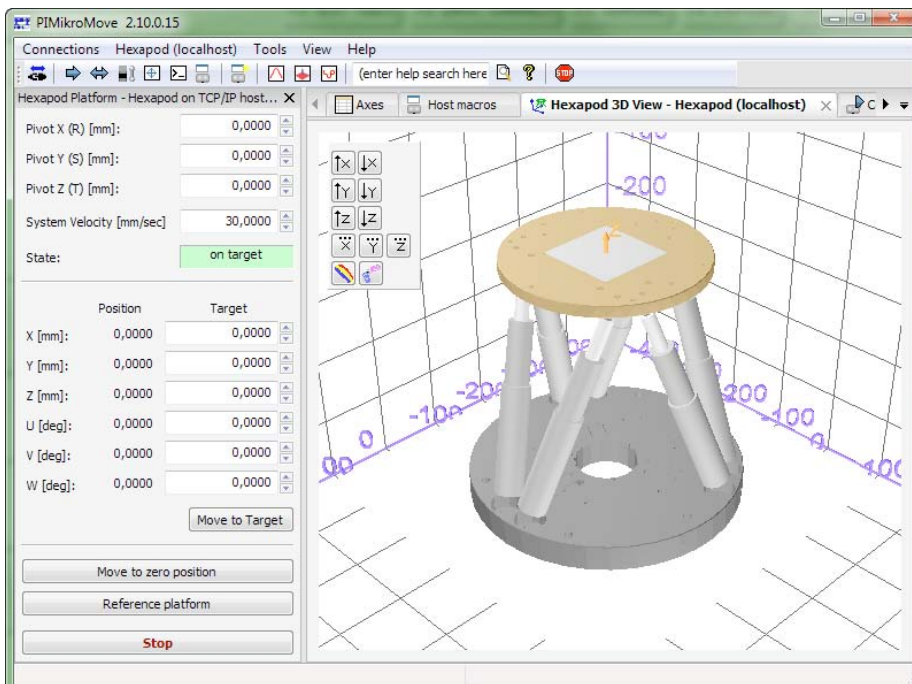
PIMikroMove 2.10.0.15

Connections Hexapod (localhost) Tools View Help

(enter help search here

Hexapod Platform - Hexapod on TCP/IP host... ×

Pivot X (R) [mm]: 0,0000

Pivot Y (S) [mm]: 0,0000

Pivot Z (T) [mm]: 0,0000

System Velocity [mm/sec] 30,0000

State: on target

| | Position | Target |
|---|---|---|
| X [mm]: | 0,0000 | 0,0000 |
| Y [mm]: | 0,0000 | 0,0000 |
| Z [mm]: | 0,0000 | 0,0000 |
| U [deg]: | 0,0000 | 0,0000 |
| V [deg]: | 0,0000 | 0,0000 |
| W [deg]: | 0,0000 | 0,0000 |

Move to Target

Move to zero position

Reference platform

Stop

Axes Host macros Hexapod 3D View - Hexapod (localhost) × C

X X Y Y Z Z X Y Z

-200 -200 -100 0 00 -400 200 100 0 400